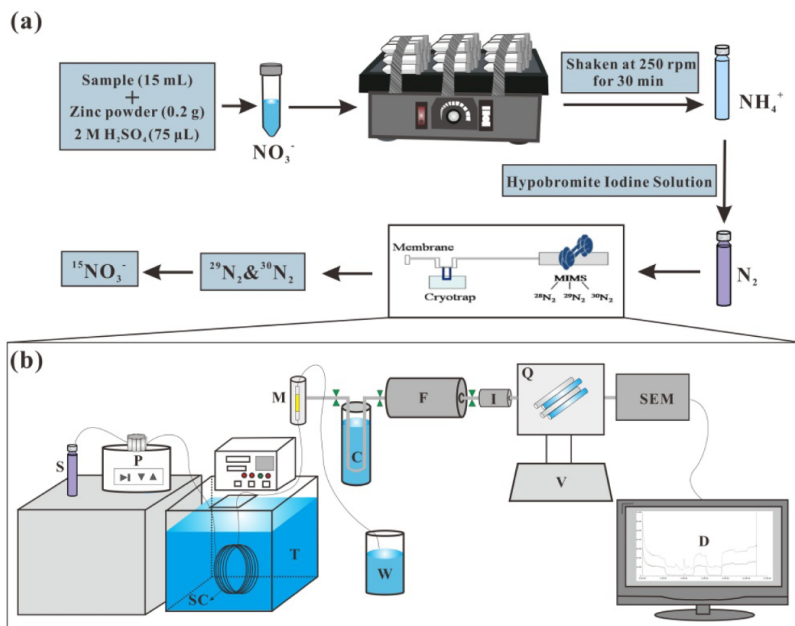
(a)

Sample (15 mL)
+
Zinc powder (0.2 g)
2 M $H_2SO_4$ (75 μL)

$NO_3^-$

Shaken at 250 rpm for 30 min

$NH_4^+$

Hypobromite Iodine Solution

$N_2$

Membrane

Cryotrap

MIMS

$^{28}N_2$ $^{29}N_2$ $^{30}N_2$

$^{29}N_2$&$^{30}N_2$

$^{15}NO_3^-$

(b)

S

P

M

C

F

C

I

Q

SEM

V

T

SC

W

D